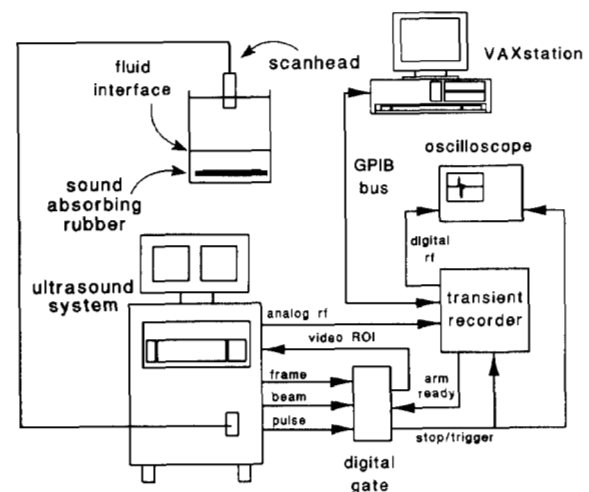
fluid interface

scanhead

VAXstation

sound absorbing rubber

GPIB bus

oscilloscope

digital rf

ultrasound system

analog rf

transient recorder

video ROI

frame

beam

pulse

arm ready

stop/trigger

digital gate